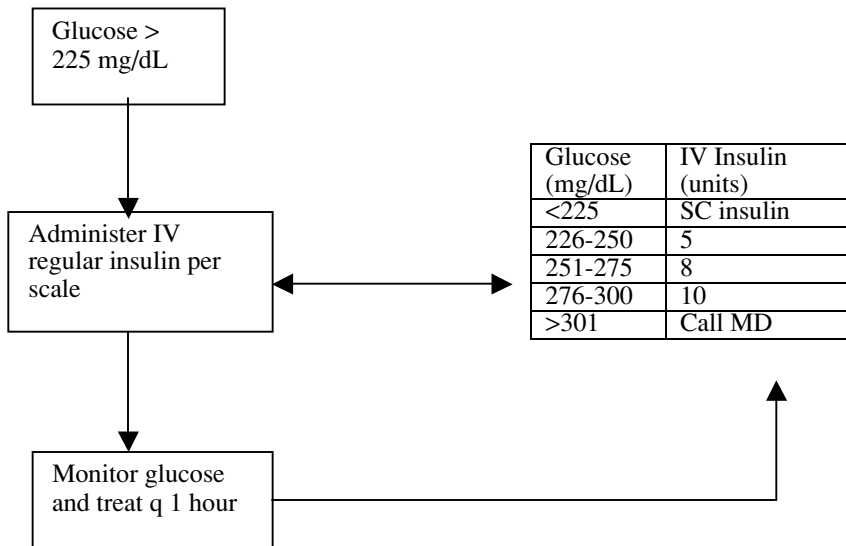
Glucose > 225 mg/dL

Administer IV regular insulin per scale

| Glucose (mg/dL) | IV Insulin (units) |
|---|---|
| <225 | SC insulin |
| 226-250 | 5 |
| 251-275 | 8 |
| 276-300 | 10 |
| >301 | Call MD |

Monitor glucose and treat q 1 hour